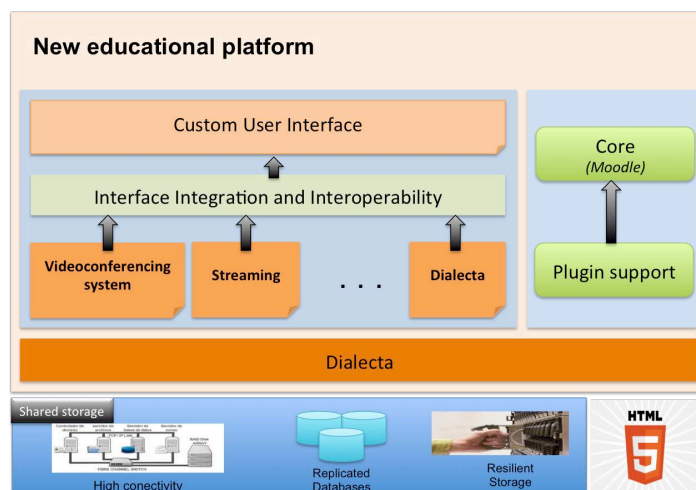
New educational platform

Custom User Interface

Interface Integration and Interoperability

Videoconferencing system

Streaming

. . .

Dialecta

Core
(Moodle)

Plugin support

Dialecta

Shared storage

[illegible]

High conectivity

Replicated Databases

Resilient Storage

HTML
5